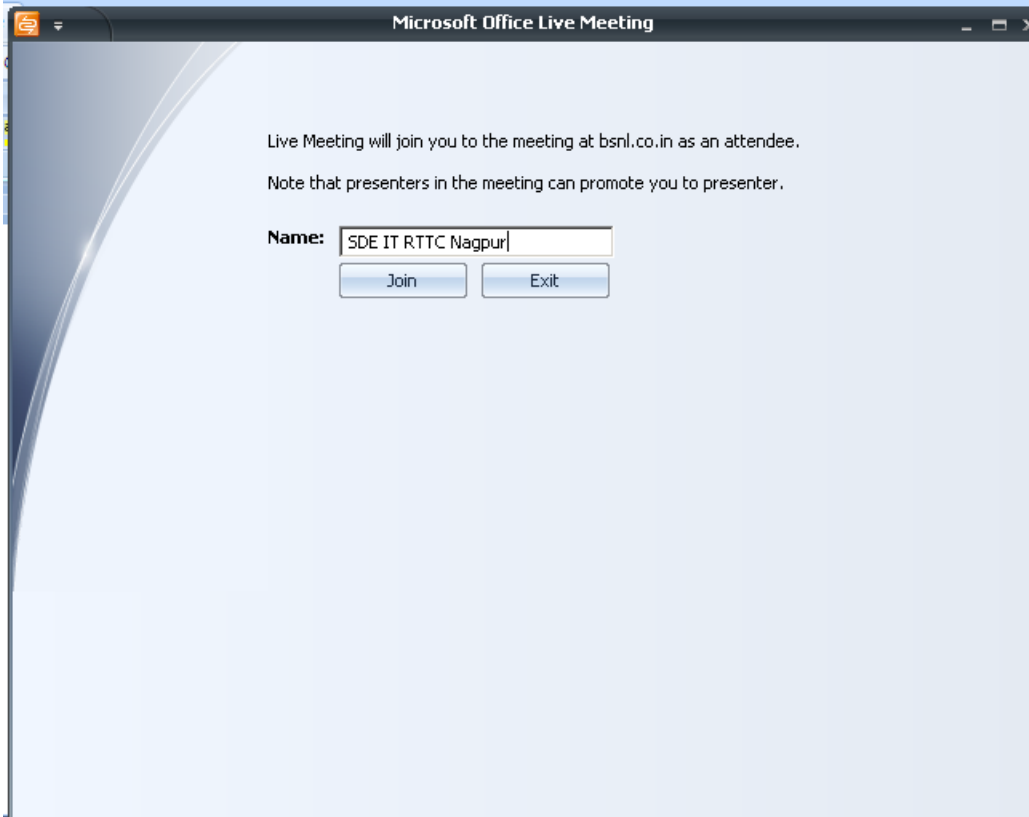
Microsoft Office Live Meeting

Live Meeting will join you to the meeting at bsnl.co.in as an attendee.

Note that presenters in the meeting can promote you to presenter.

Name: SDE IT RTTC Nagpur

Join Exit